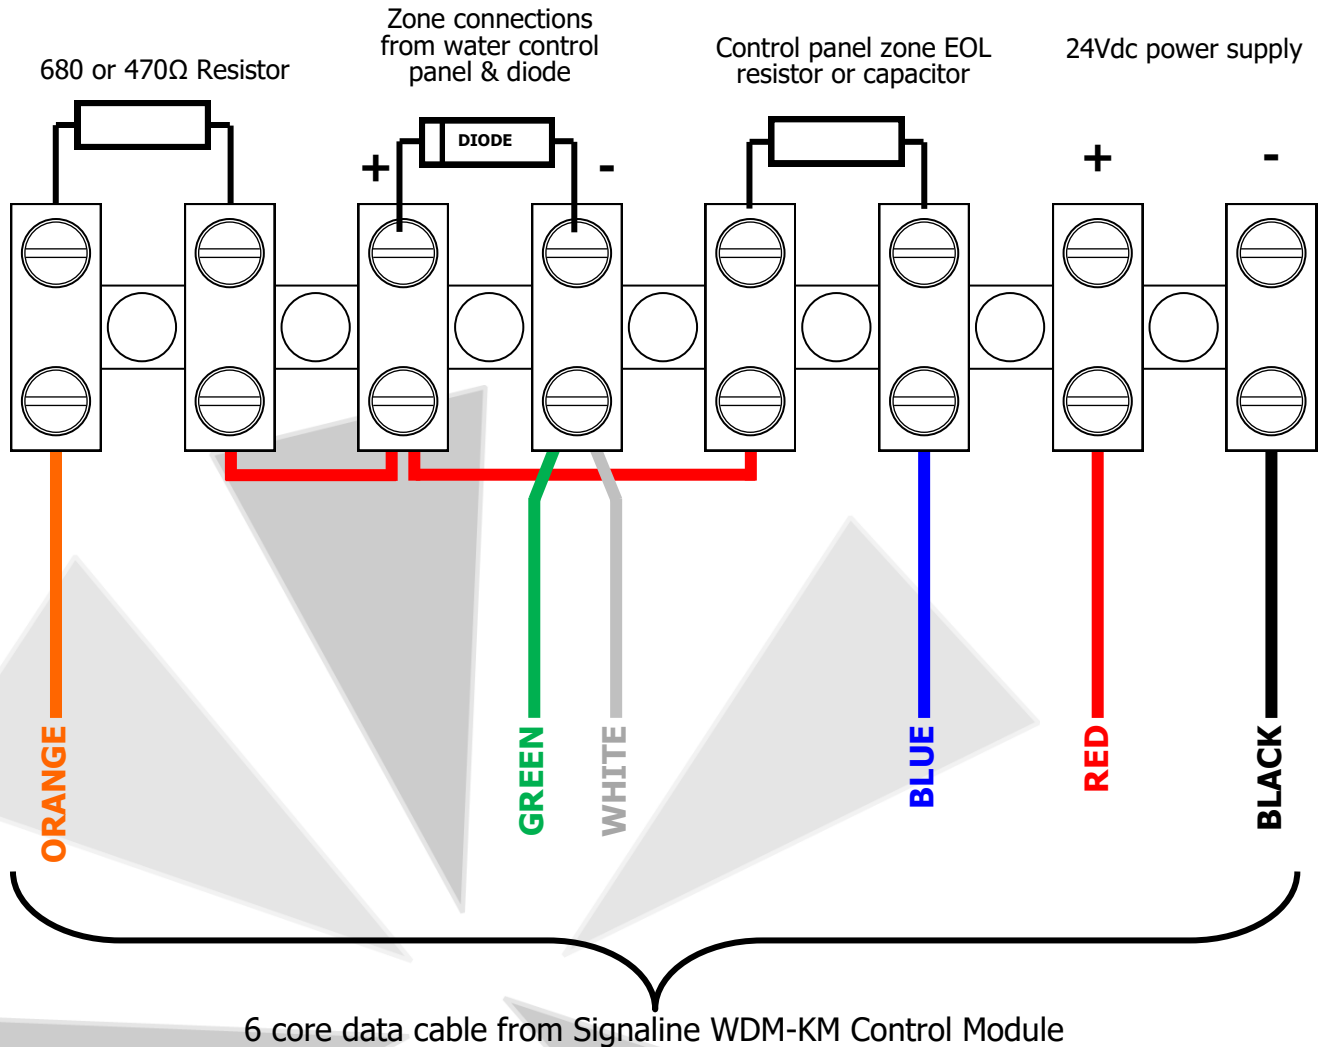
680 or 470Ω Resistor

Zone connections from water control panel & diode

Control panel zone EOL resistor or capacitor

24Vdc power supply

+

DIODE

-

+

-

ORANGE

GREEN

WHITE

BLUE

RED

BLACK

6 core data cable from Signaline WDM-KM Control Module